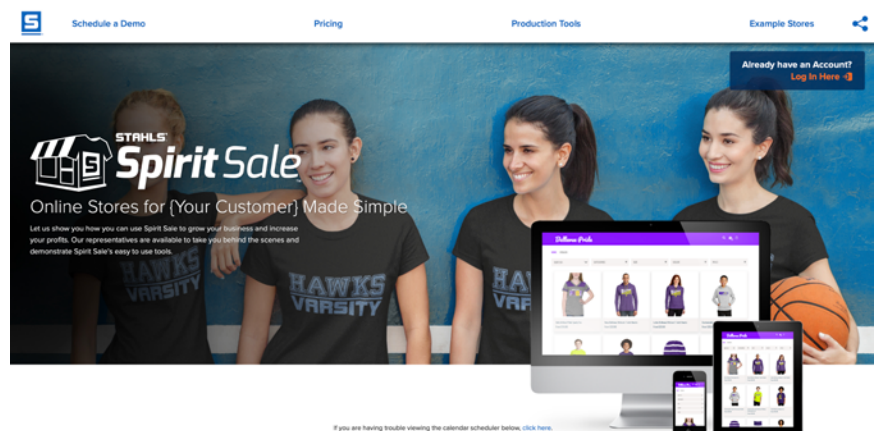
Schedule a Demo

Pricing

Production Tools

Example Stores

Already have an Account?
Log In Here

STAHLS' Spirit Sale

Online Stores for {Your Customer} Made Simple

Let us show you how you can use Spirit Sale to grow your business and increase your profits. Our representatives are available to take you behind the scenes and demonstrate Spirit Sale's easy to use tools.

HAWKS VARSITY

HAWKS VARSITY

HAWKS VARSITY

If you are having trouble viewing the calender scheduler below, click here.